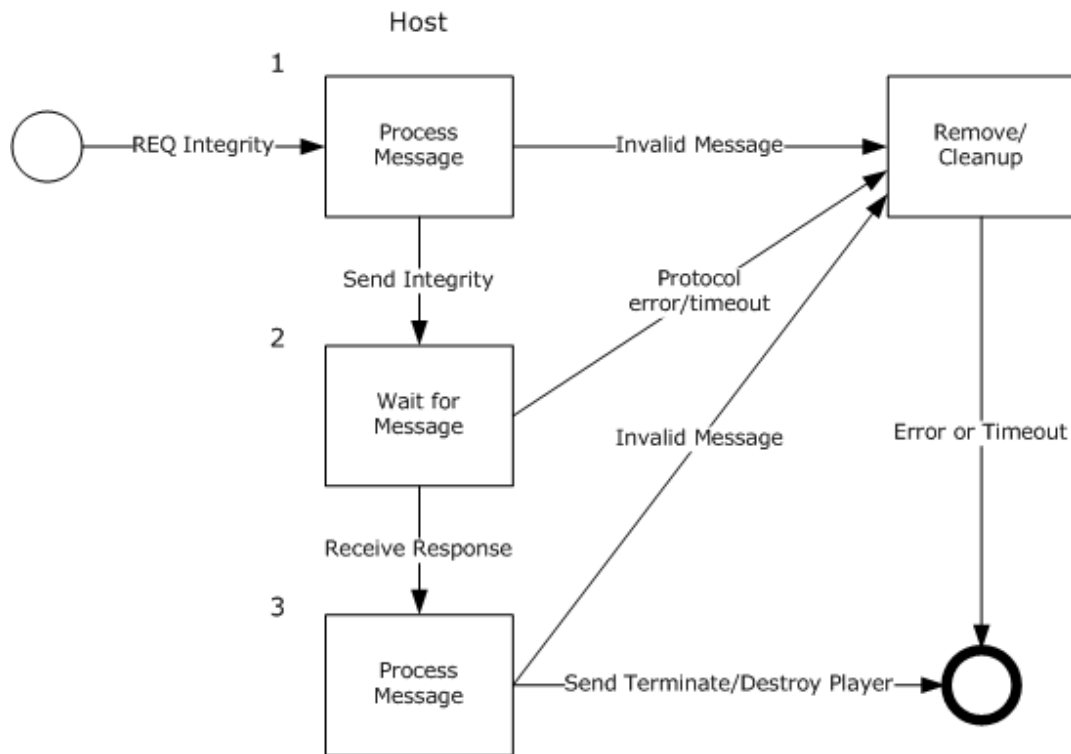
Host

1

REQ Integrity

Process Message

Invalid Message

Remove/ Cleanup

Send Integrity

Protocol error/timeout

2

Wait for Message

Invalid Message

Error or Timeout

Receive Response

3

Process Message

Send Terminate/Destroy Player